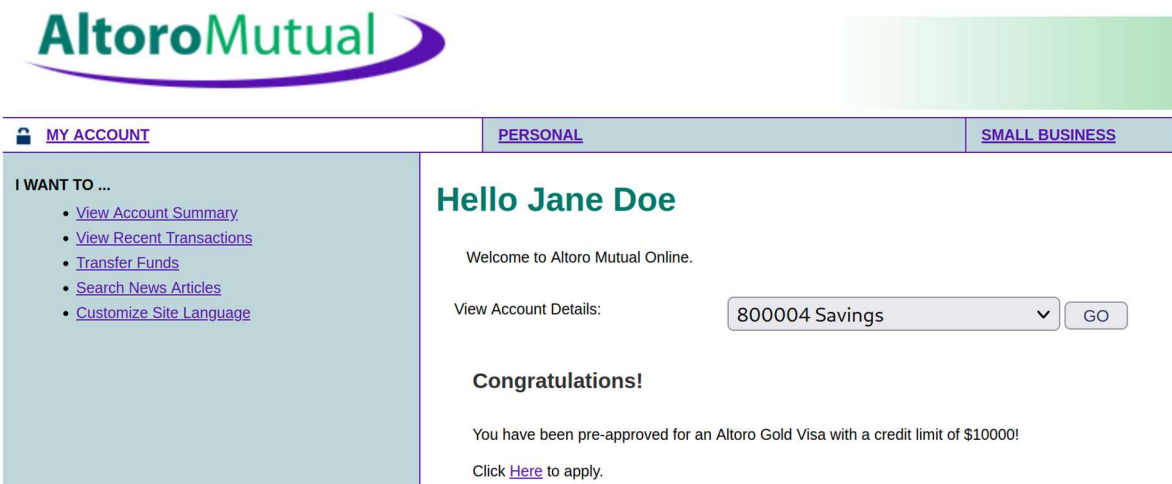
AltoroMutual

MY ACCOUNT

PERSONAL

SMALL BUSINESS

I WANT TO ...

- View Account Summary
- View Recent Transactions
- Transfer Funds
- Search News Articles
- Customize Site Language

Hello Jane Doe

Welcome to Altoro Mutual Online.

View Account Details: 800004 Savings GO

Congratulations!

You have been pre-approved for an Altoro Gold Visa with a credit limit of $10000!

Click Here to apply.